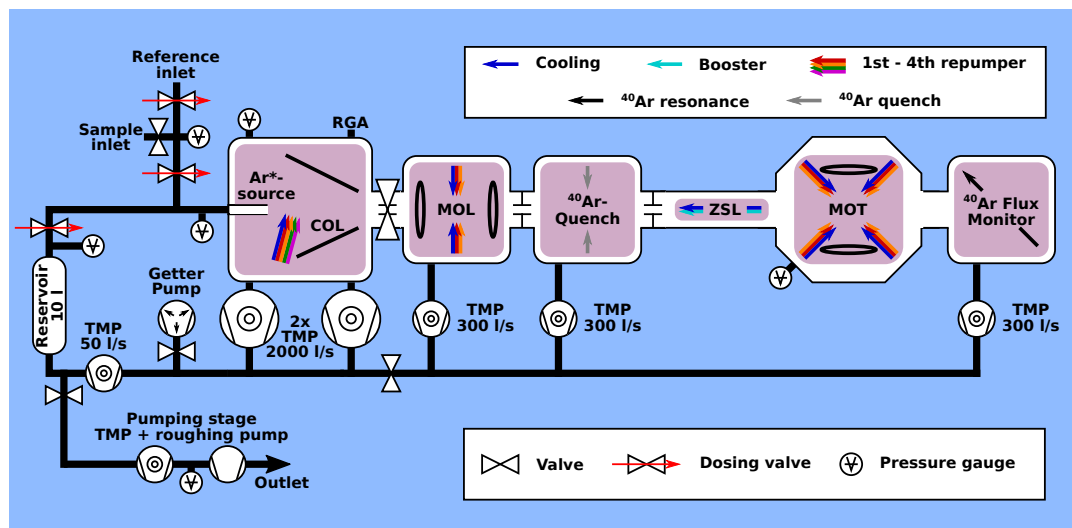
Cooling
Booster
1st - 4th repumper
$^{40}$Ar resonance
$^{40}$Ar quench

Reference inlet
Sample inlet
RGA
Ar*-source
COL
MOL
$^{40}$Ar-Quench
ZSL
MOT
$^{40}$Ar Flux Monitor
Reservoir 10 l
Getter Pump
TMP 50 l/s
2x TMP 2000 l/s
TMP 300 l/s
TMP 300 l/s
TMP 300 l/s
Pumping stage
TMP + roughing pump
Outlet

Valve
Dosing valve
Pressure gauge